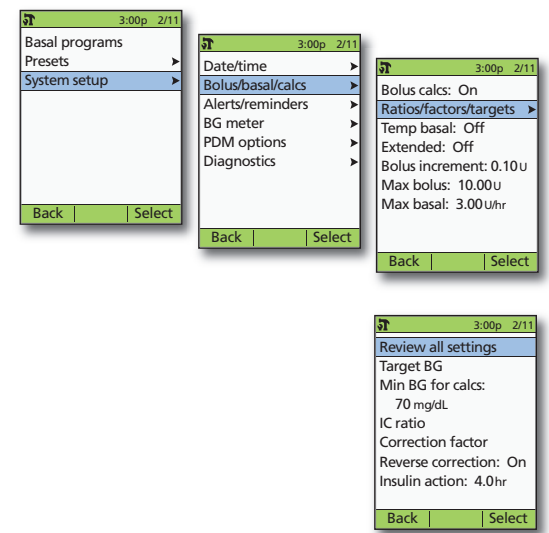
3:00p 2/11
Basal programs
Presets ▶
System setup ▶
Back Select

3:00p 2/11
Date/time ▶
Bolus/basal/calcs ▶
Alerts/reminders ▶
BG meter ▶
PDM options ▶
Diagnostics ▶
Back Select

3:00p 2/11
Bolus calcs: On
Ratios/factors/targets ▶
Temp basal: Off
Extended: Off
Bolus increment: 0.10 U
Max bolus: 10.00 U
Max basal: 3.00 U/hr
Back Select

3:00p 2/11
Review all settings
Target BG
Min BG for calcs:
70 mg/dL
IC ratio
Correction factor
Reverse correction: On
Insulin action: 4.0 hr
Back Select